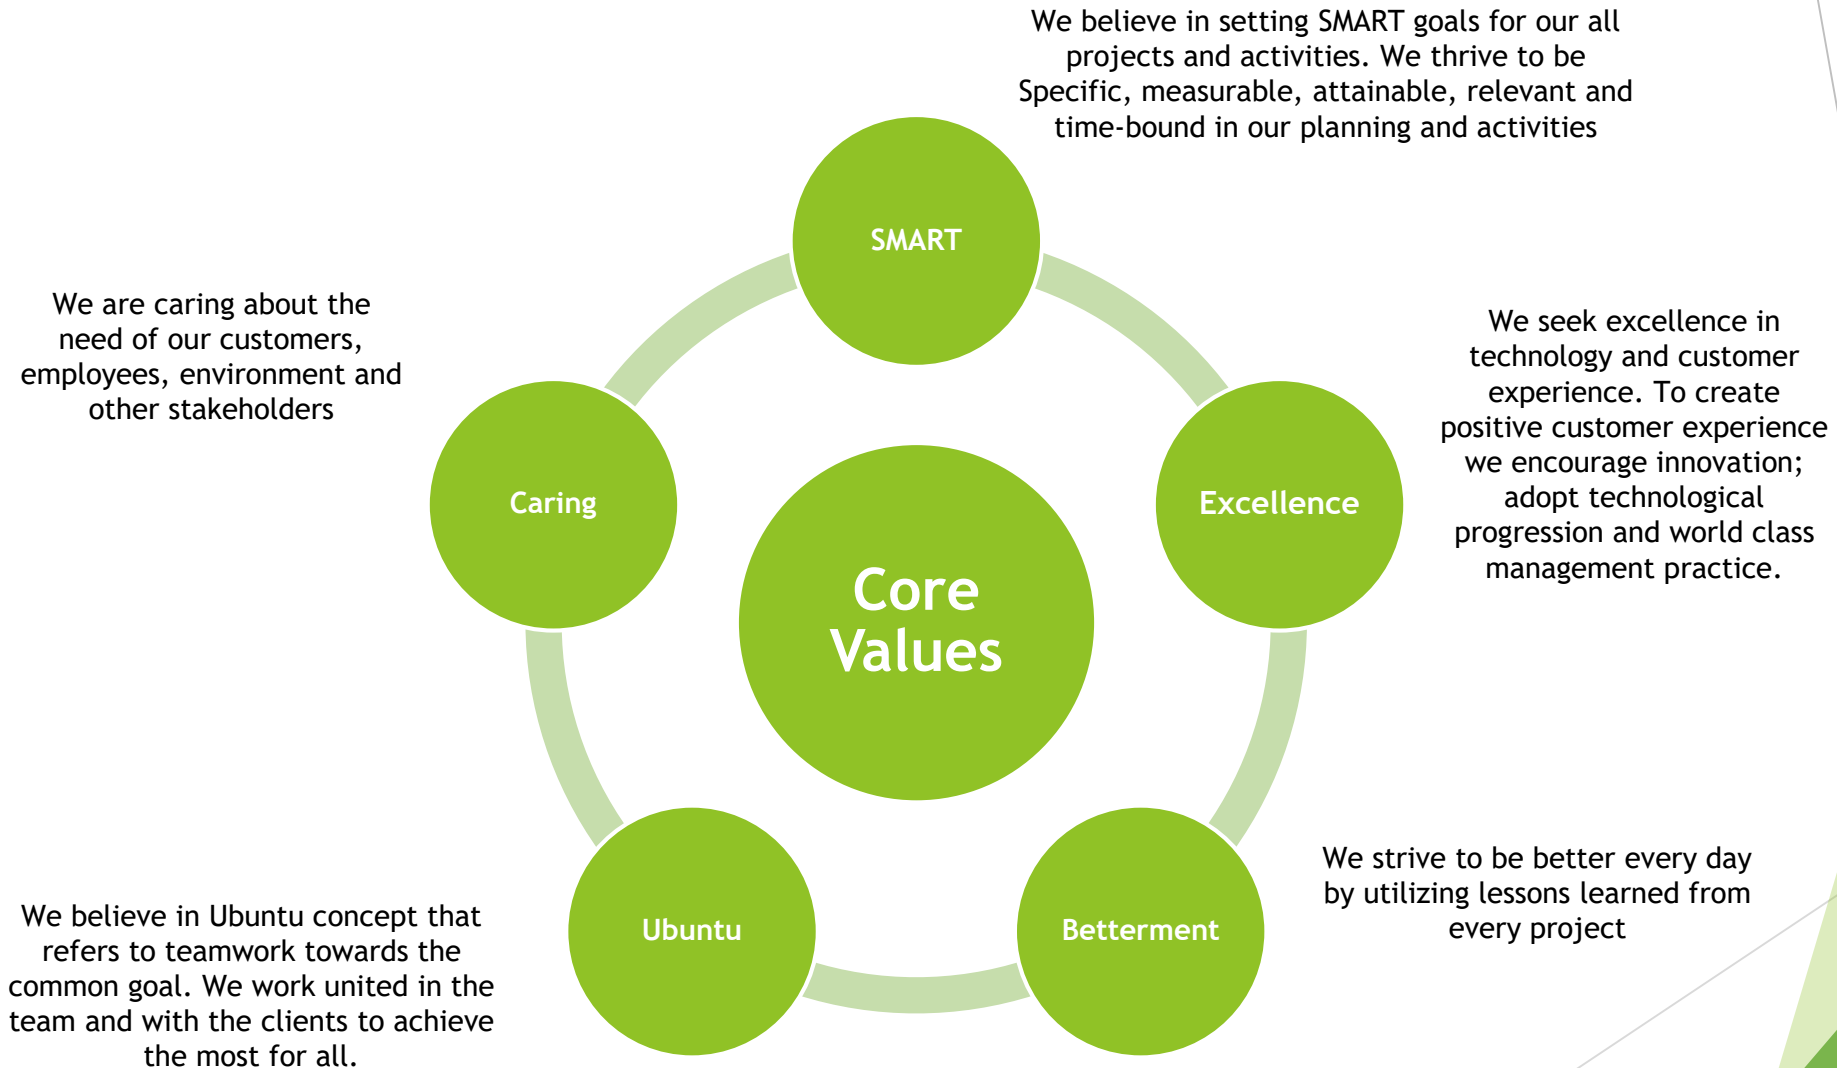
We believe in setting SMART goals for our all projects and activities. We thrive to be Specific, measurable, attainable, relevant and time-bound in our planning and activities

SMART

We are caring about the need of our customers, employees, environment and other stakeholders

Caring

Core Values

Excellence

We seek excellence in technology and customer experience. To create positive customer experience we encourage innovation; adopt technological progression and world class management practice.

We strive to be better every day by utilizing lessons learned from every project

Ubuntu

Betterment

We believe in Ubuntu concept that refers to teamwork towards the common goal. We work united in the team and with the clients to achieve the most for all.